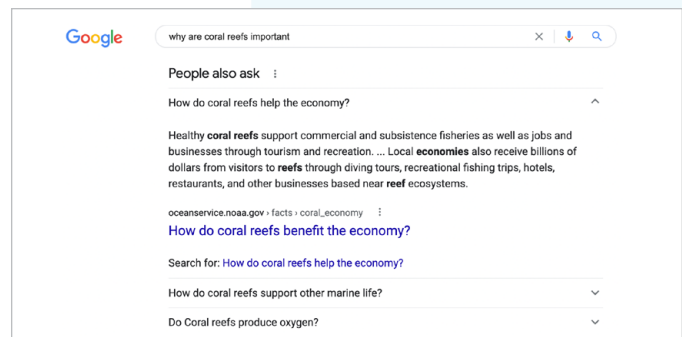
Google

why are coral reefs important

People also ask

How do coral reefs help the economy?

Healthy coral reefs support commercial and subsistence fisheries as well as jobs and businesses through tourism and recreation. ... Local economies also receive billions of dollars from visitors to reefs through diving tours, recreational fishing trips, hotels, restaurants, and other businesses based near reef ecosystems.

oceanservice.noaa.gov › facts › coral_economy

How do coral reefs benefit the economy?

Search for: How do coral reefs help the economy?

How do coral reefs support other marine life?

Do Coral reefs produce oxygen?